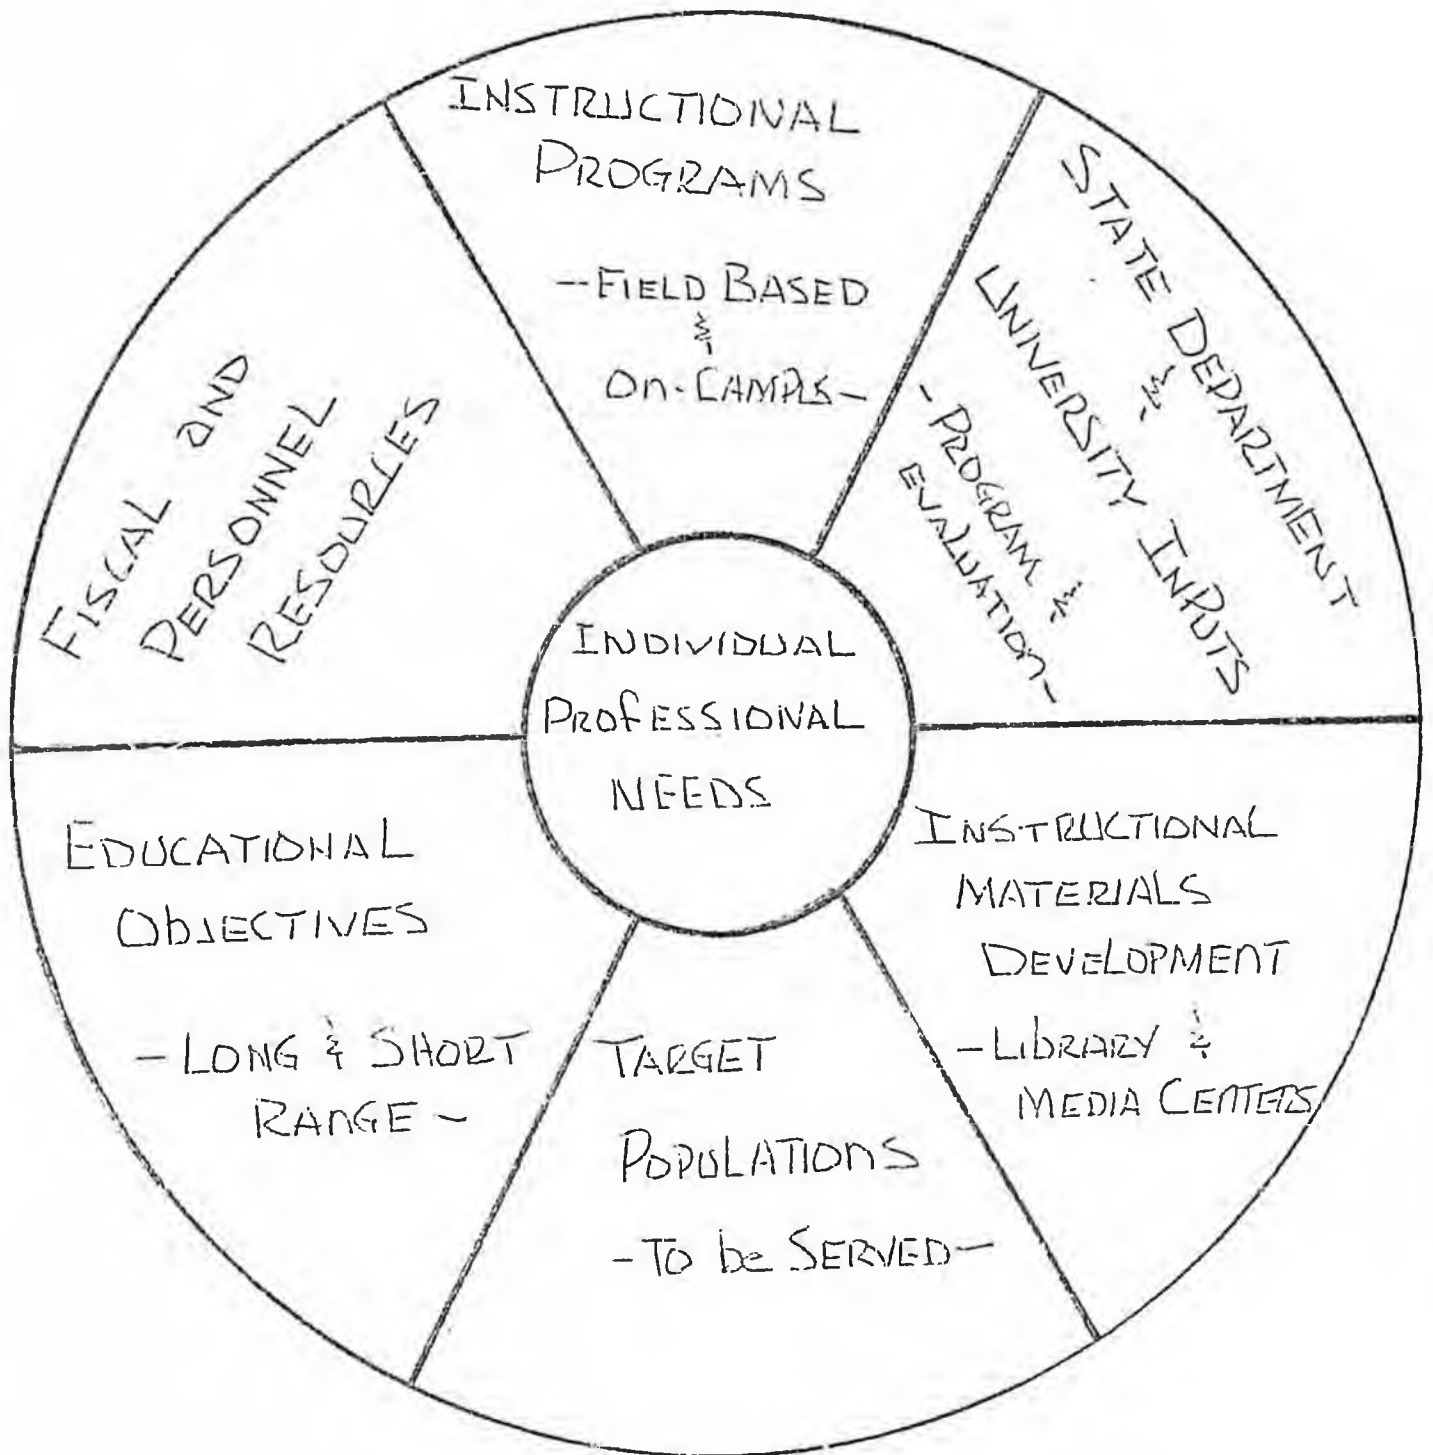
INSTRUCTIONAL PROGRAMS

-FIELD BASED & On-CAMPUS-

STATE DEPARTMENT -&- UNIVERSITY INPUTS

-PROGRAM & EVALUATION-

FISCAL and PERSONNEL RESOURCES

INDIVIDUAL PROFESSIONAL NEEDS

EDUCATIONAL OBJECTIVES

-LONG & SHORT RANGE-

INSTRUCTIONAL MATERIALS DEVELOPMENT

-LIBRARY & MEDIA CENTERS

TARGET POPULATIONS

-TO be SERVED-